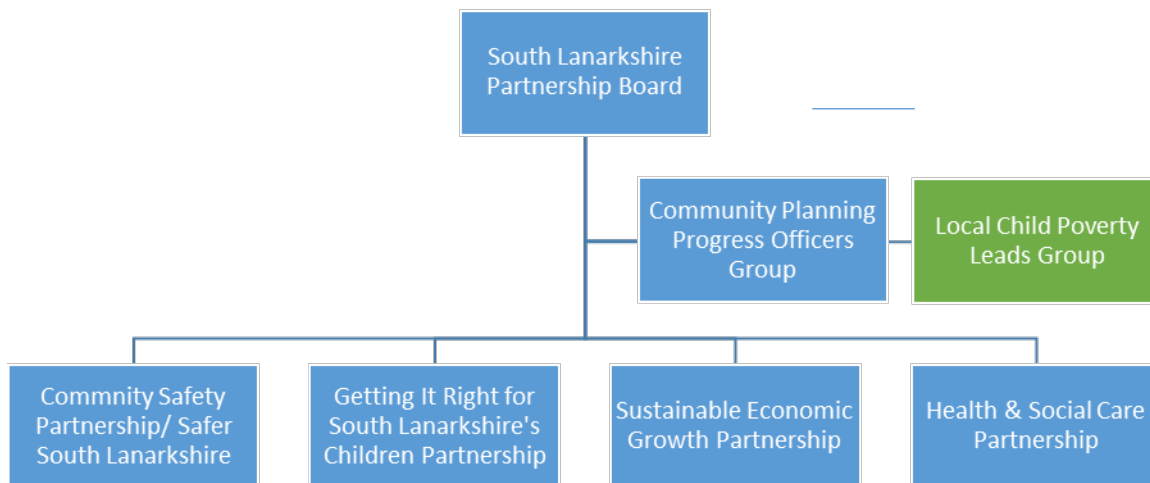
South Lanarkshire Partnership Board

Community Planning Progress Officers Group

Local Child Poverty Leads Group

Commnity Safety Partnership/ Safer South Lanarkshire

Getting It Right for South Lanarkshire's Children Partnership

Sustainable Economic Growth Partnership

Health & Social Care Partnership